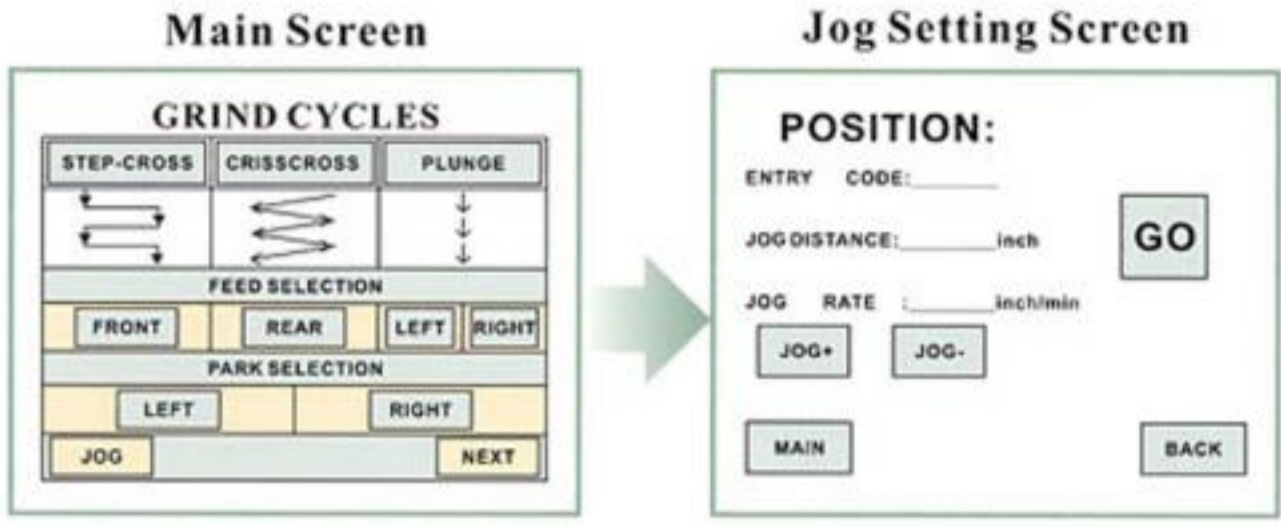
Main Screen

GRIND CYCLES

STEP-CROSS CRISSCROSS PLUNGE

FEED SELECTION

FRONT REAR LEFT RIGHT

PARK SELECTION

LEFT RIGHT

JOG NEXT

Jog Setting Screen

POSITION:

ENTRY CODE:________

JOG DISTANCE:________inch

GO

JOG RATE :________inch/min

JOG+ JOG-

MAIN BACK